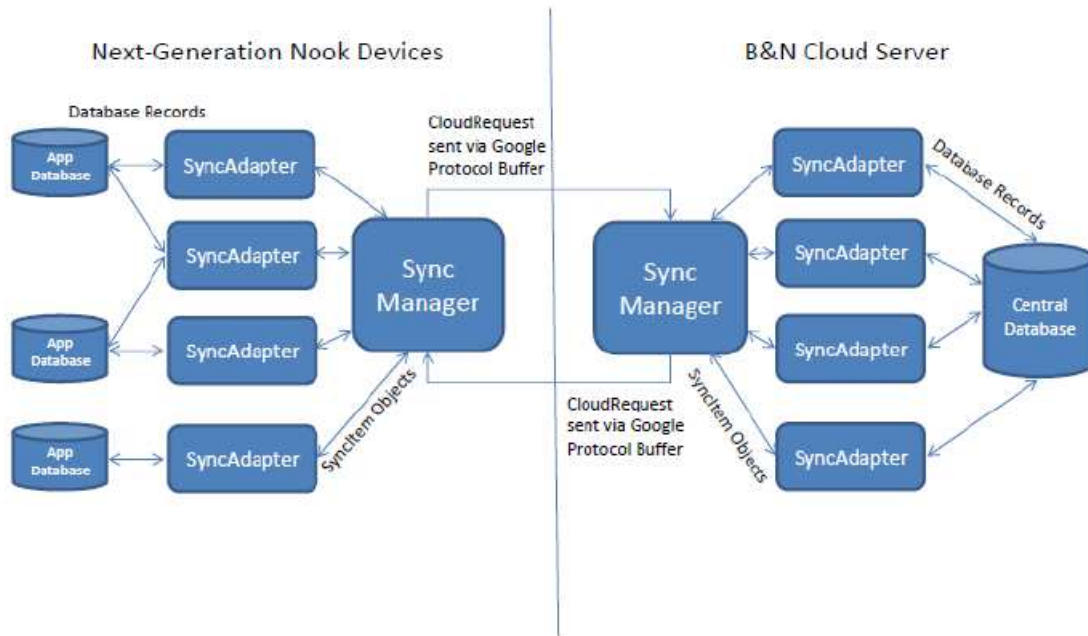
Next-Generation Nook Devices

B&N Cloud Server

Database Records

App Database

SyncAdapter

CloudRequest sent via Google Protocol Buffer

SyncAdapter

Database Records

SyncAdapter

Sync Manager

Sync Manager

SyncAdapter

Central Database

App Database

SyncAdapter

SyncAdapter

SyncItem Objects

CloudRequest sent via Google Protocol Buffer

SyncItem Objects

App Database

SyncAdapter

SyncAdapter